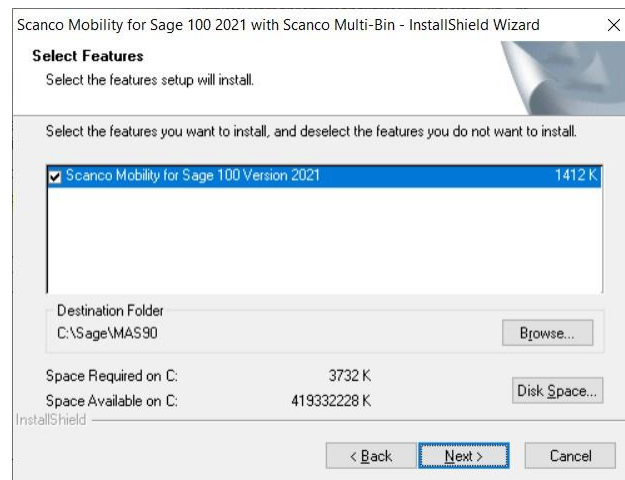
Scanco Mobility for Sage 100 2021 with Scanco Multi-Bin - InstallShield Wizard ×

Select Features
Select the features setup will install.

Select the features you want to install, and deselect the features you do not want to install.

☑ Scanco Mobility for Sage 100 Version 2021 1412 K

Destination Folder
C:\Sage\MAS90
Browse...

Space Required on C: 3732 K
Space Available on C: 419332228 K
Disk Space...

InstallShield

< Back Next > Cancel